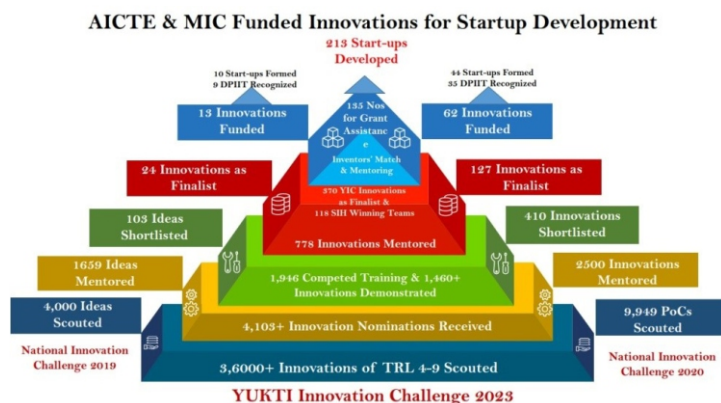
AICTE & MIC Funded Innovations for Startup Development

213 Start-ups Developed

10 Start-ups Formed
9 DPIIT Recognized

13 Innovations Funded

44 Start-ups Formed
35 DPIIT Recognized

62 Innovations Funded

135 Nos for Grant Assistanc e

Inventors' Match & Mentoring

24 Innovations as Finalist

127 Innovations as Finalist

570 YIC Innovations as Finalist & 118 SIH Winning Teams

103 Ideas Shortlisted

410 Innovations Shortlisted

778 Innovations Mentored

1659 Ideas Mentored

2500 Innovations Mentored

1,946 Competed Training & 1,460+ Innovations Demonstrated

4,000 Ideas Scouted

9,949 PoCs Scouted

4,103+ Innovation Nominations Received

National Innovation Challenge 2019

National Innovation Challenge 2020

3,6000+ Innovations of TRL 4-9 Scouted

YUKTI Innovation Challenge 2023